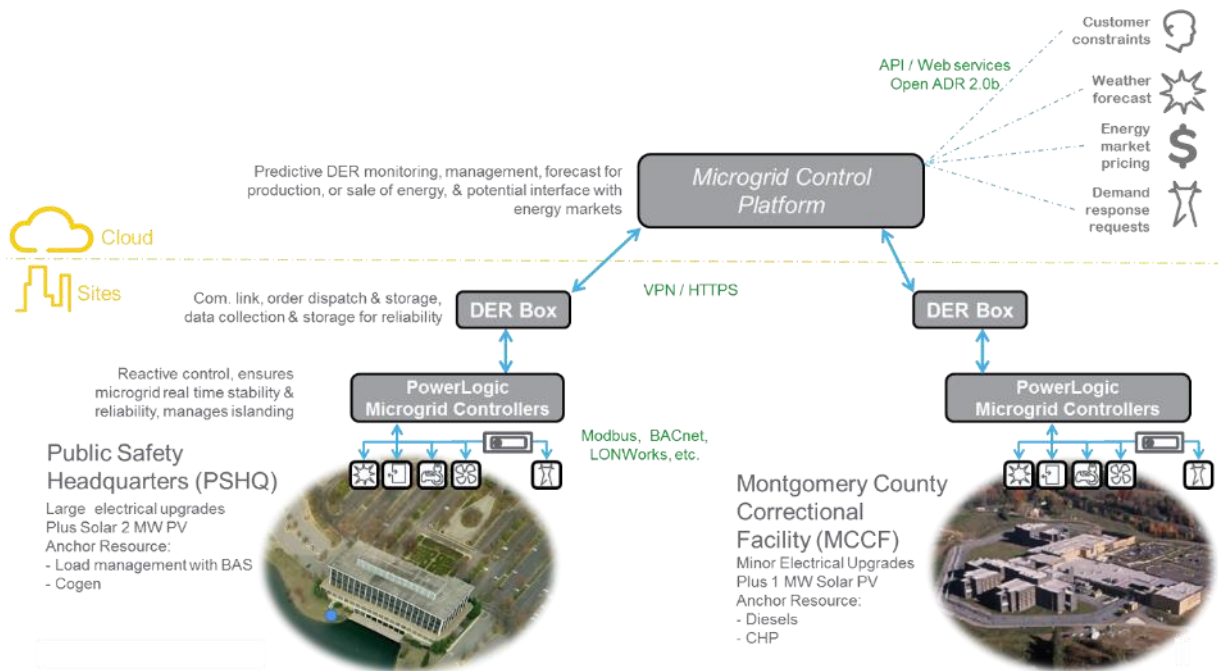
Customer constraints

API / Web services
Open ADR 2.0b

Weather forecast

Energy market pricing

Demand response requests

Predictive DER monitoring, management, forecast for production, or sale of energy, & potential interface with energy markets

Microgrid Control Platform

Cloud

Sites

Com. link, order dispatch & storage, data collection & storage for reliability

DER Box

VPN / HTTPS

DER Box

Reactive control, ensures microgrid real time stability & reliability, manages islanding

PowerLogic Microgrid Controllers

PowerLogic Microgrid Controllers

Modbus, BACnet, LONWorks, etc.

Public Safety Headquarters (PSHQ)

Large electrical upgrades
Plus Solar 2 MW PV
Anchor Resource:
- Load management with BAS
- Cogen

Montgomery County Correctional Facility (MCCF)

Minor Electrical Upgrades
Plus 1 MW Solar PV
Anchor Resource:
- Diesels
- CHP